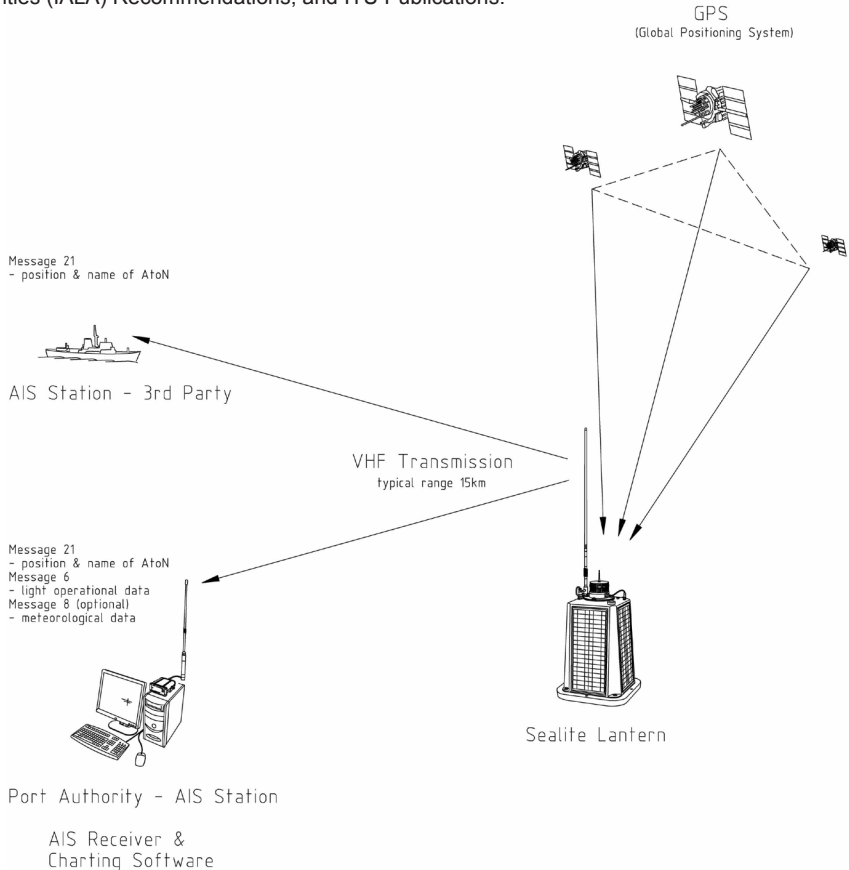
ities (IALA) Recommendations, and ITU Publications.

GPS
(Global Positioning System)

Message 21
- position & name of AtoN

AIS Station - 3rd Party

VHF Transmission
typical range 15km

Message 21
- position & name of AtoN
Message 6
- light operational data
Message 8 (optional)
- meteorological data

Sealite Lantern

Port Authority - AIS Station

AIS Receiver &
Charting Software